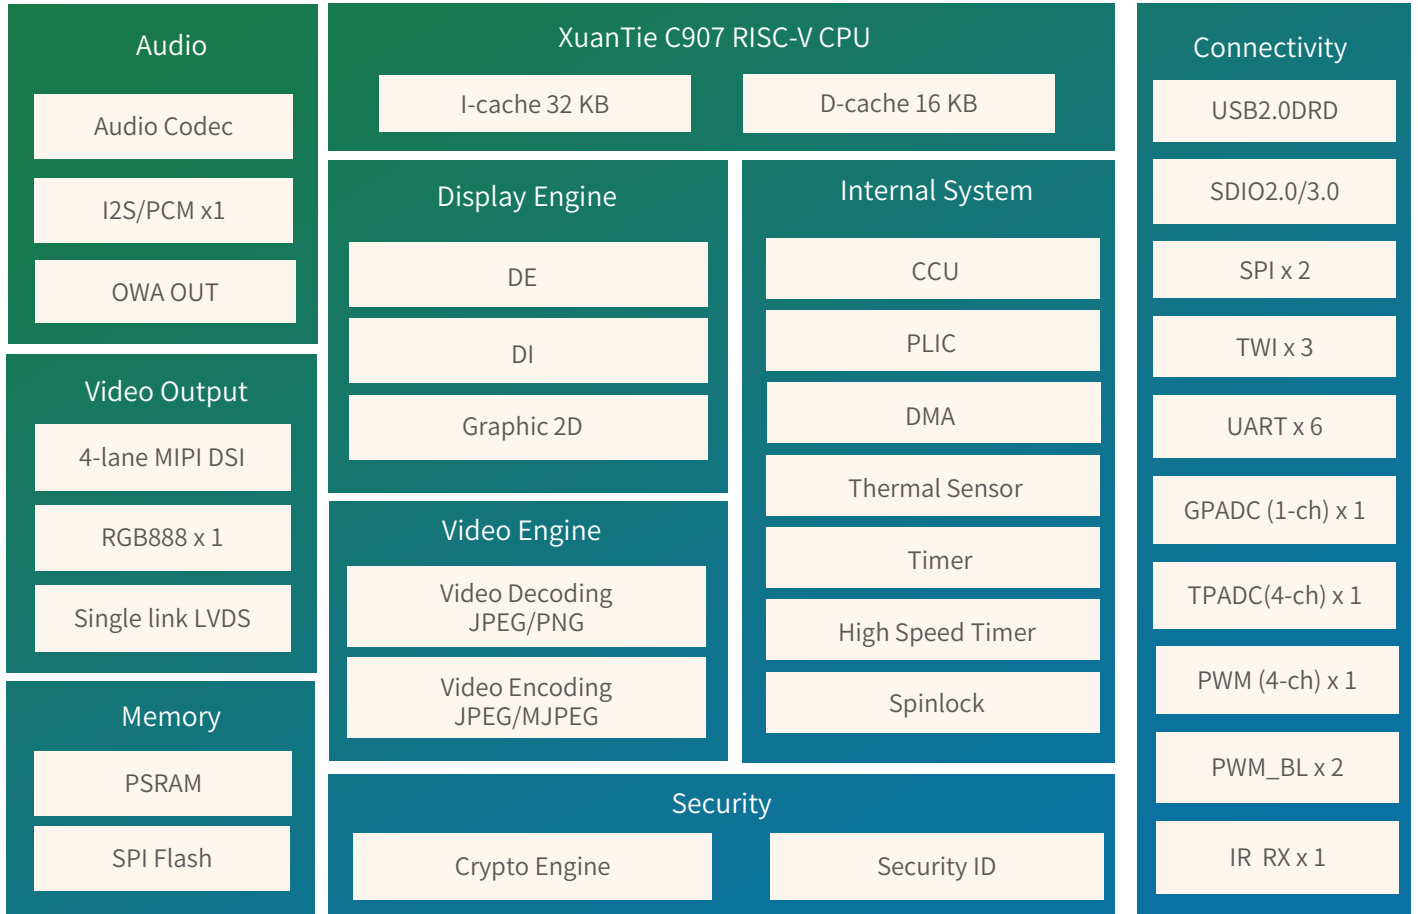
Audio

Audio Codec

I2S/PCM x1

OWA OUT

Video Output

4-lane MIPI DSI

RGB888 x 1

Single link LVDS

Memory

PSRAM

SPI Flash

XuanTie C907 RISC-V CPU

I-cache 32 KB

D-cache 16 KB

Display Engine

DE

DI

Graphic 2D

Video Engine

Video Decoding JPEG/PNG

Video Encoding JPEG/MJPEG

Internal System

CCU

PLIC

DMA

Thermal Sensor

Timer

High Speed Timer

Spinlock

Security

Crypto Engine

Security ID

Connectivity

USB2.0DRD

SDIO2.0/3.0

SPI x 2

TWI x 3

UART x 6

GPADC (1-ch) x 1

TPADC(4-ch) x 1

PWM (4-ch) x 1

PWM_BL x 2

IR RX x 1